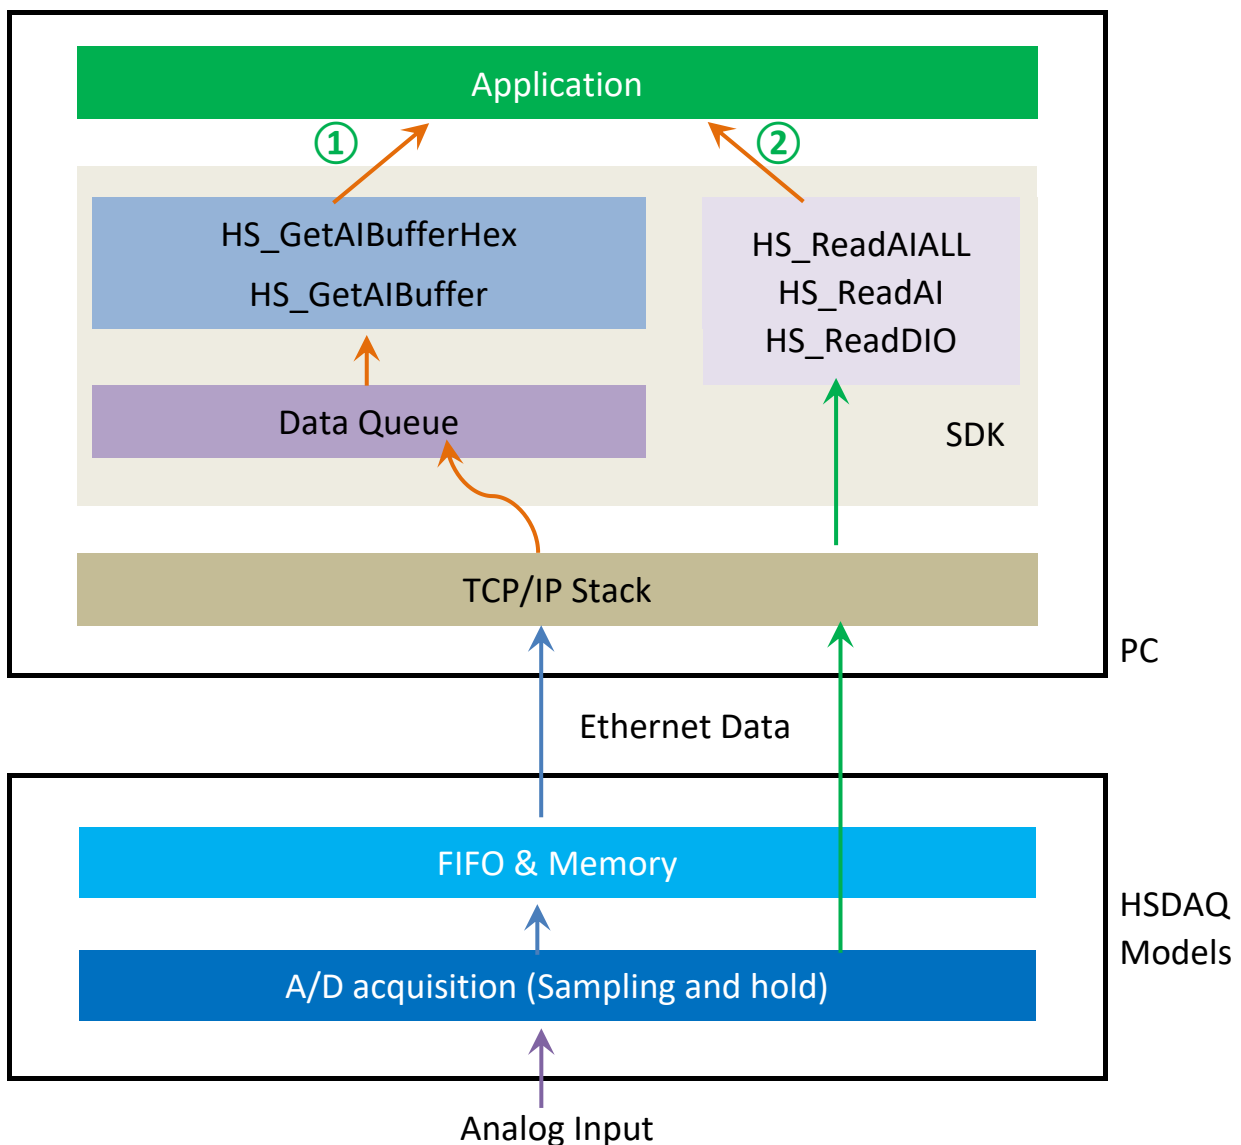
Application

①

②

HS_GetAIBufferHex

HS_GetAIBuffer

HS_ReadAIALL

HS_ReadAI

HS_ReadDIO

Data Queue

SDK

TCP/IP Stack

PC

Ethernet Data

FIFO & Memory

HSDAQ Models

A/D acquisition (Sampling and hold)

Analog Input